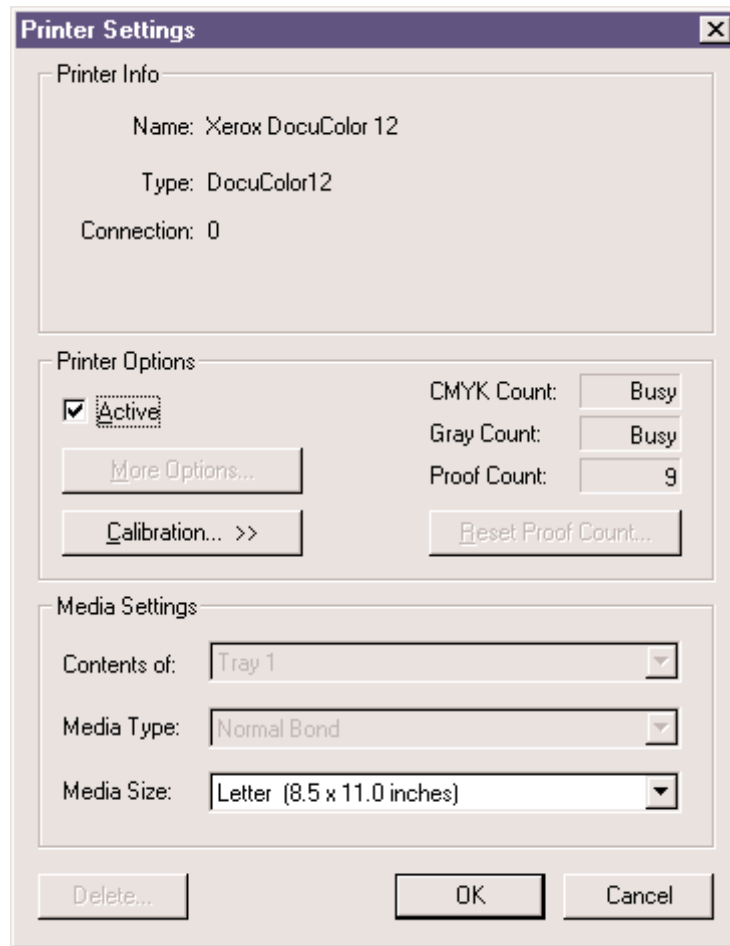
Printer Settings

Printer Info

Name: Xerox DocuColor 12

Type: DocuColor12

Connection: 0

Printer Options

Active

More Options...

Calibration... >>

CMYK Count: Busy

Gray Count: Busy

Proof Count: 9

Reset Proof Count...

Media Settings

Contents of: Tray 1

Media Type: Normal Bond

Media Size: Letter (8.5 x 11.0 inches)

Delete...

OK

Cancel